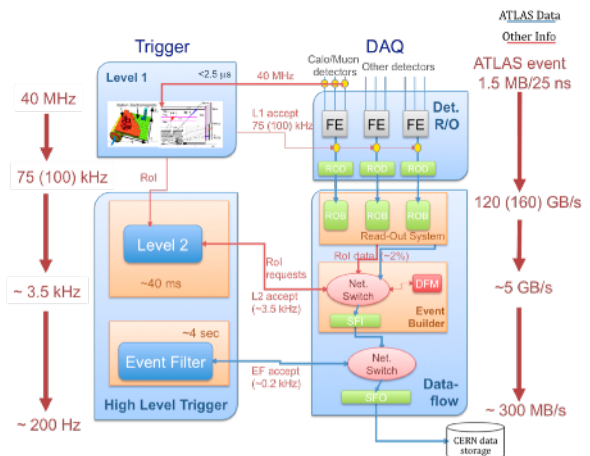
ATLAS Data

Other Info

Trigger

DAQ

Level 1

<2.5 μs

40 MHz

Calo/Muon detectors

Other detectors

ATLAS event 1.5 MB/25 ns

40 MHz

L1 accept 75 (100) kHz

FE

FE

FE

Det. R/O

ROD

ROD

ROD

75 (100) kHz

RoI

ROB

ROB

ROB

120 (160) GB/s

Read-Out System

Level 2

RoI requests

RoI data (~2%)

~40 ms

Net. Switch

DFM

L2 accept (~3.5 kHz)

Event Builder

~ 3.5 kHz

SFI

~5 GB/s

~4 sec

Event Filter

EF accept (~0.2 kHz)

Net. Switch

Data-flow

High Level Trigger

SFO

~ 200 Hz

~ 300 MB/s

CERN data storage